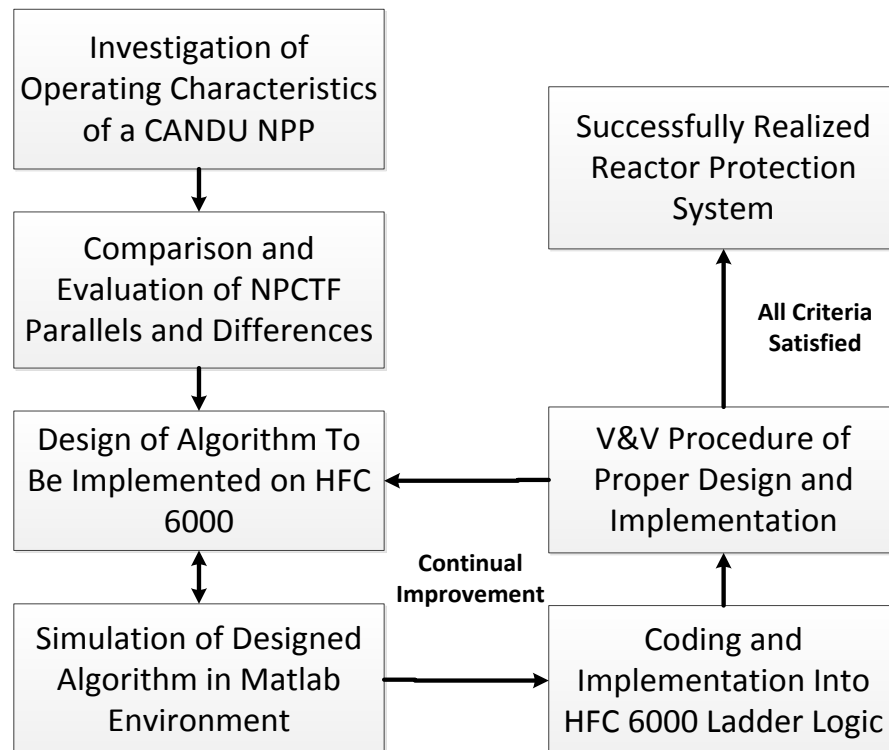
Investigation of Operating Characteristics of a CANDU NPP

Comparison and Evaluation of NPCTF Parallels and Differences

Design of Algorithm To Be Implemented on HFC 6000

Simulation of Designed Algorithm in Matlab Environment

Continual Improvement

Coding and Implementation Into HFC 6000 Ladder Logic

V&V Procedure of Proper Design and Implementation

All Criteria Satisfied

Successfully Realized Reactor Protection System